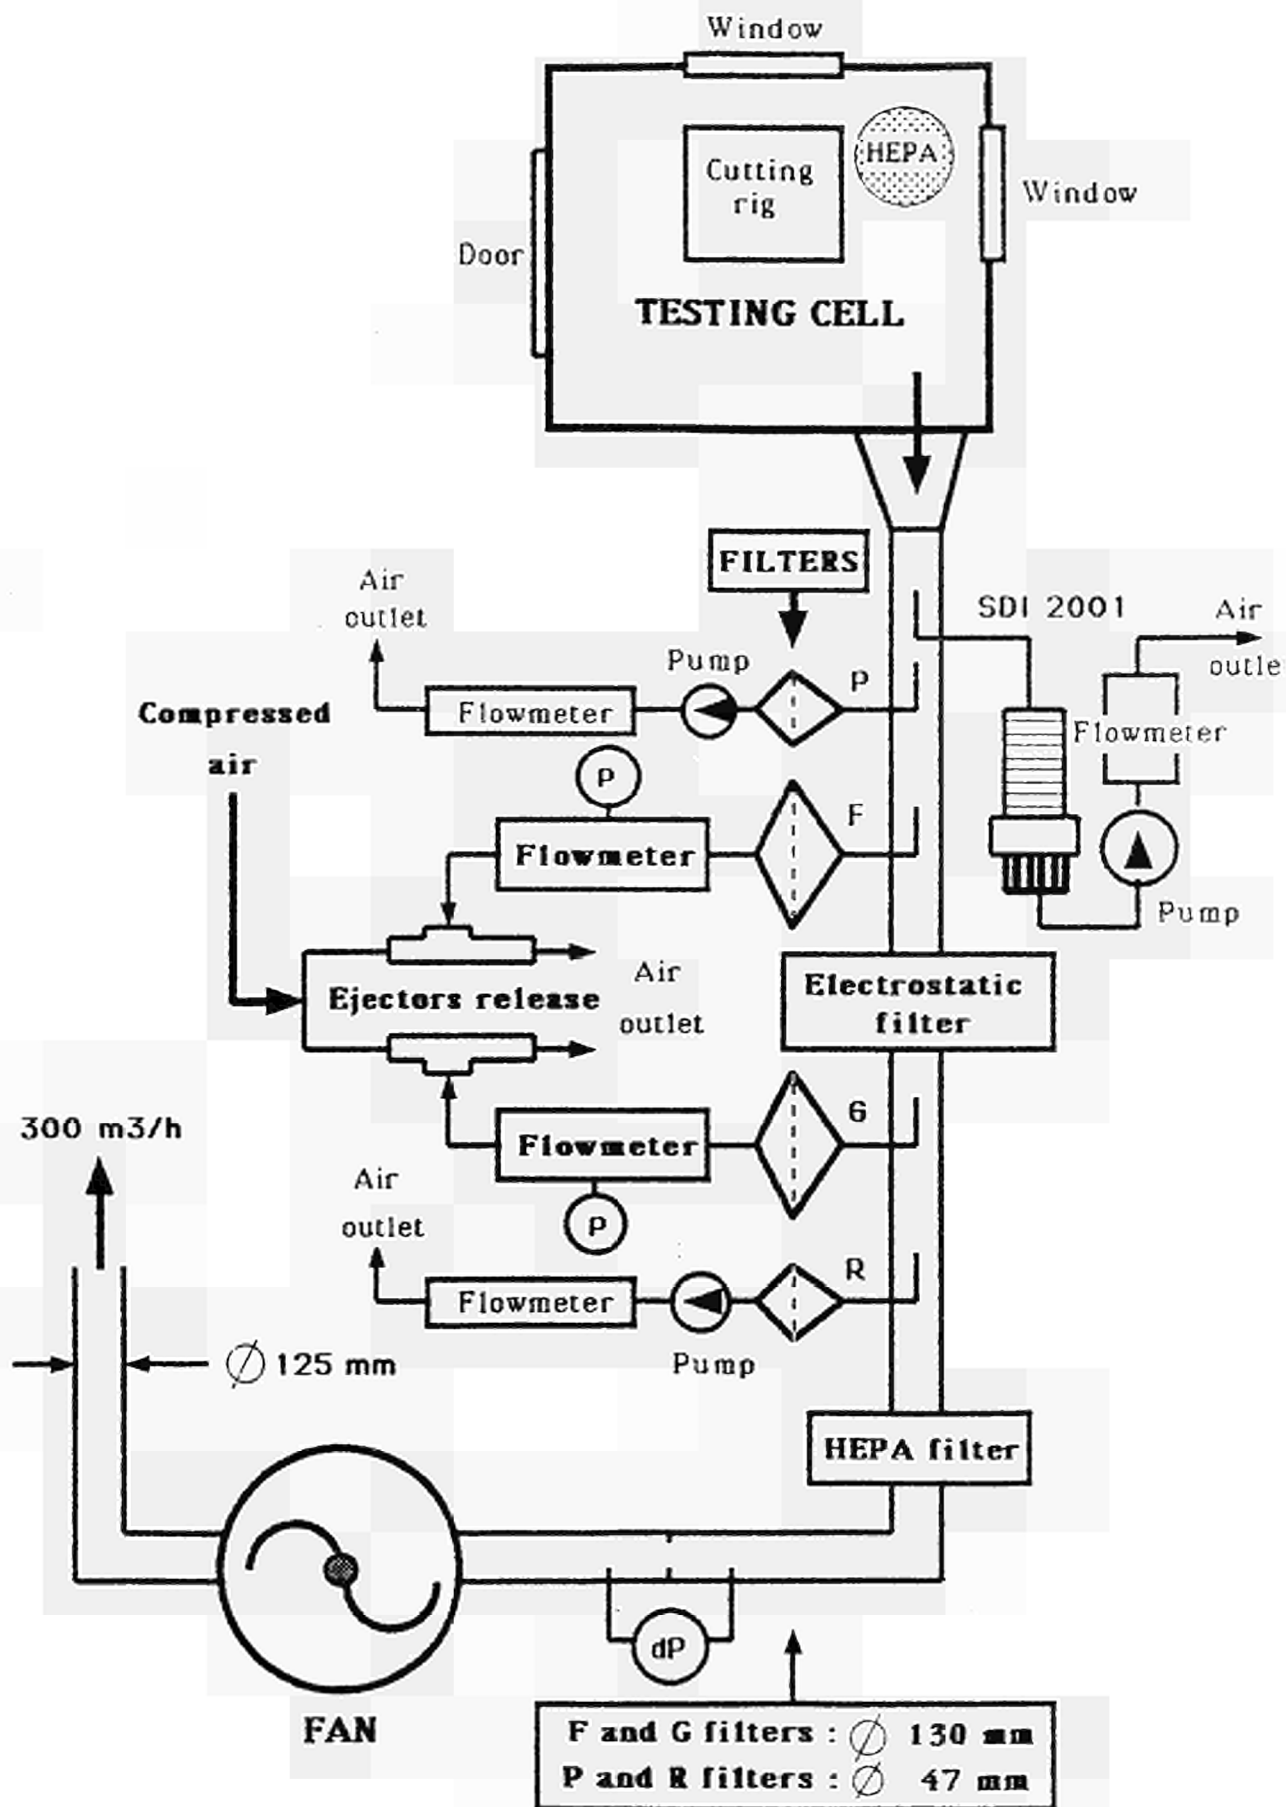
Window

Cutting rig

HEPA

Window

Door

TESTING CELL

FILTERS

Air outlet

SDI 2001

Air outle

Pump

P

Compressed air

Flowmeter

Flowmeter

P

F

Flowmeter

Pump

Ejectors release

Air outlet

Electrostatic filter

300 m3/h

Flowmeter

G

P

Air outlet

R

Flowmeter

Pump

$\varnothing$ 125 mm

HEPA filter

dP

FAN

F and G filters : $\varnothing$ 130 mm
P and R filters : $\varnothing$ 47 mm